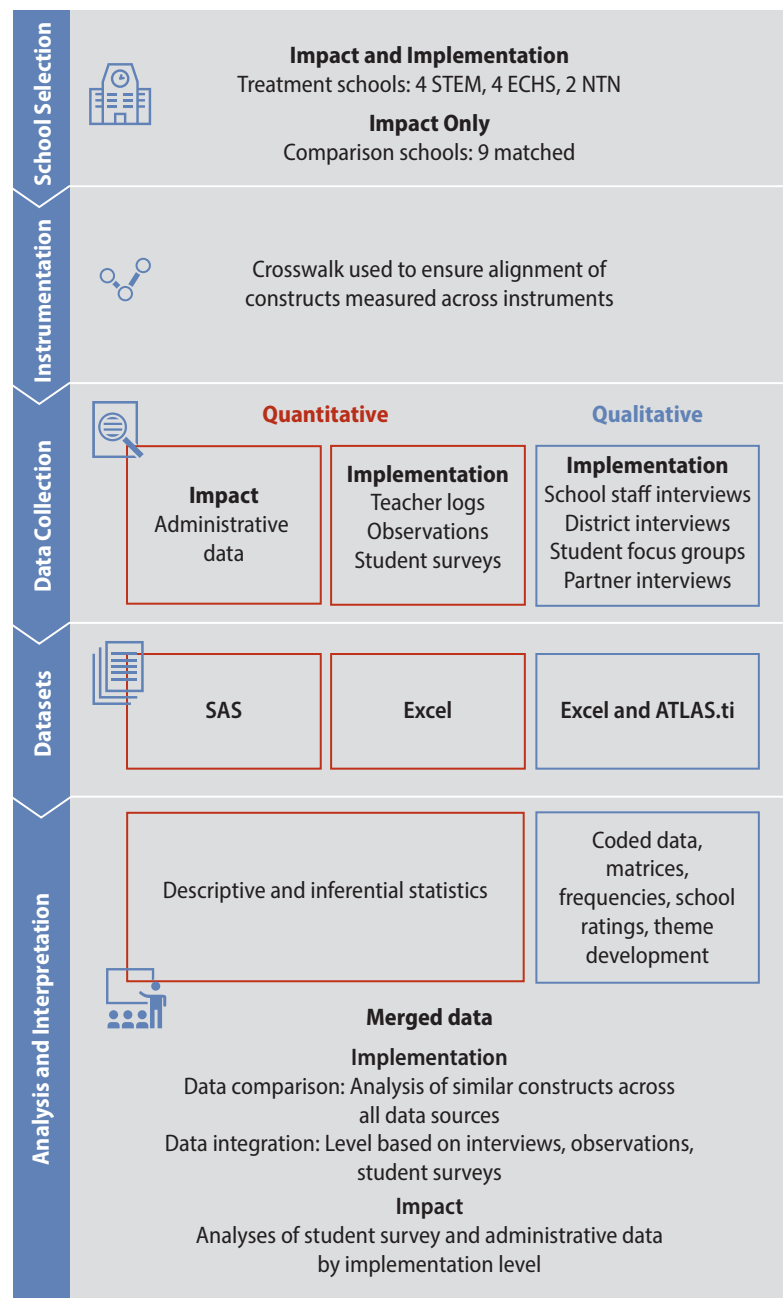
School Selection

Impact and Implementation
Treatment schools: 4 STEM, 4 ECHS, 2 NTN

Impact Only
Comparison schools: 9 matched

Instrumentation

Crosswalk used to ensure alignment of constructs measured across instruments

Data Collection

Quantitative

Qualitative

Impact
Administrative data

Implementation
Teacher logs
Observations
Student surveys

Implementation
School staff interviews
District interviews
Student focus groups
Partner interviews

Datasets

SAS

Excel

Excel and ATLAS.ti

Analysis and Interpretation

Descriptive and inferential statistics

Coded data, matrices, frequencies, school ratings, theme development

Merged data

Implementation
Data comparison: Analysis of similar constructs across all data sources
Data integration: Level based on interviews, observations, student surveys

Impact
Analyses of student survey and administrative data by implementation level